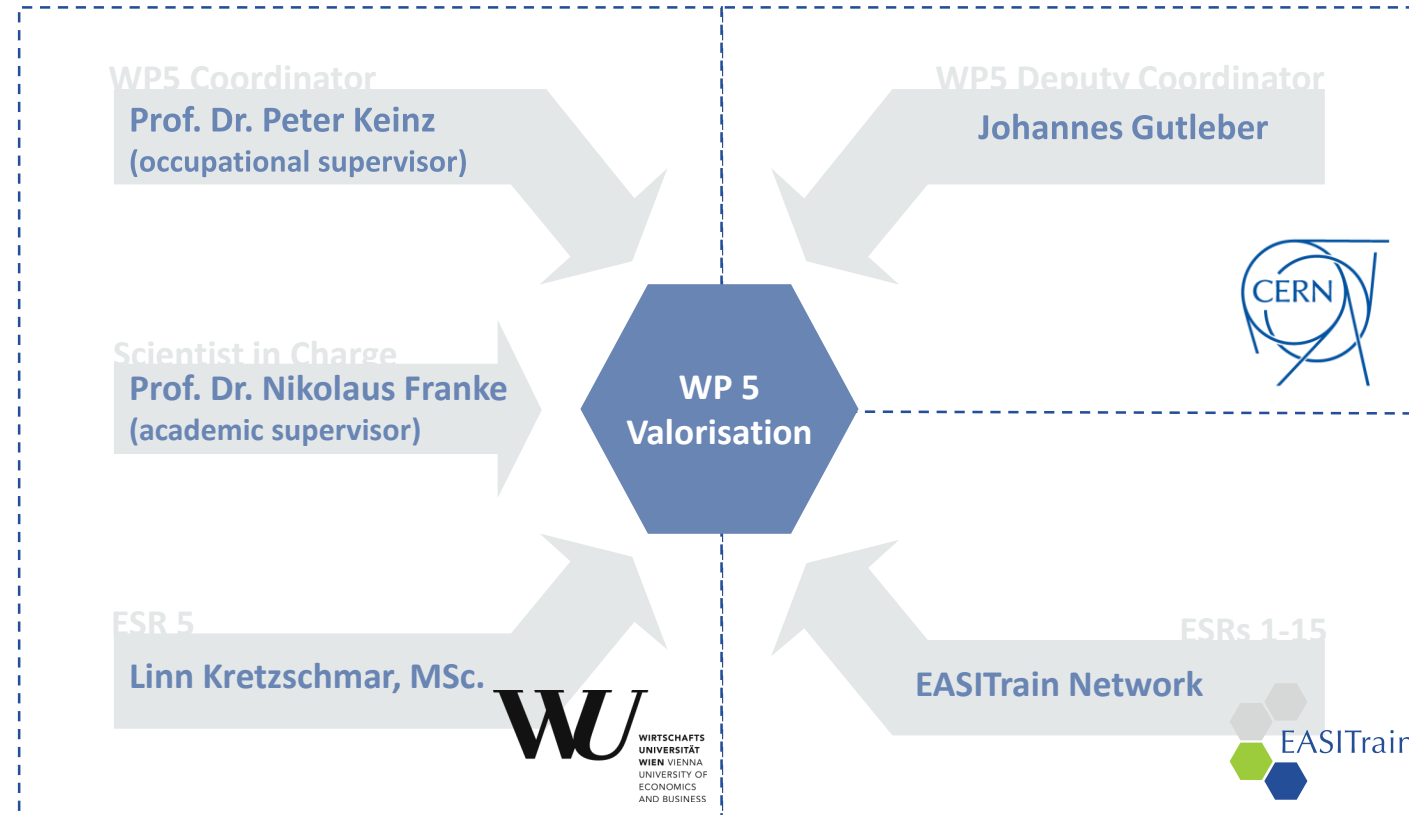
WP5 Coordinator
Prof. Dr. Peter Keinz
(occupational supervisor)

WP5 Deputy Coordinator
Johannes Gutleber

CERN

Scientist in Charge
Prof. Dr. Nikolaus Franke
(academic supervisor)

WP 5
Valorisation

ESR 5
Linn Kretzschmar, MSc.

WU
WIRTSCHAFTS UNIVERSITÄT WIEN VIENNA UNIVERSITY OF ECONOMICS AND BUSINESS

ESRs 1-15
EASITrain Network

EASITrain